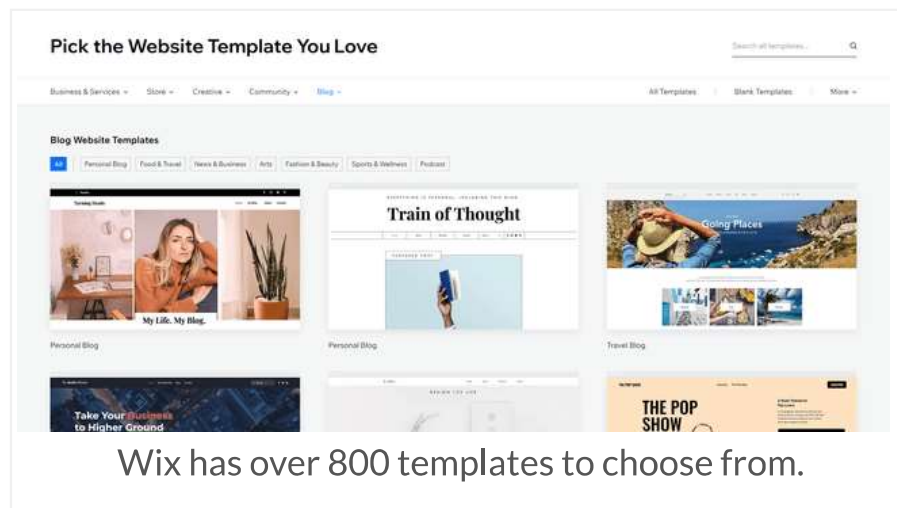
Pick the Website Template You Love

Search all templates...

Business & Services ⌄ Store ⌄ Creative ⌄ Community ⌄ Blog ⌄

All Templates | Blank Templates | More ⌄

Blog Website Templates

All | Personal Blog | Food & Travel | News & Business | Arts | Fashion & Beauty | Sports & Wellness | Podcast

My Life. My Blog.

Personal Blog

Train of Thought

Personal Blog

Going Places

Travel Blog

Take Your Business to Higher Ground

THE POP SHOW

Wix has over 800 templates to choose from.